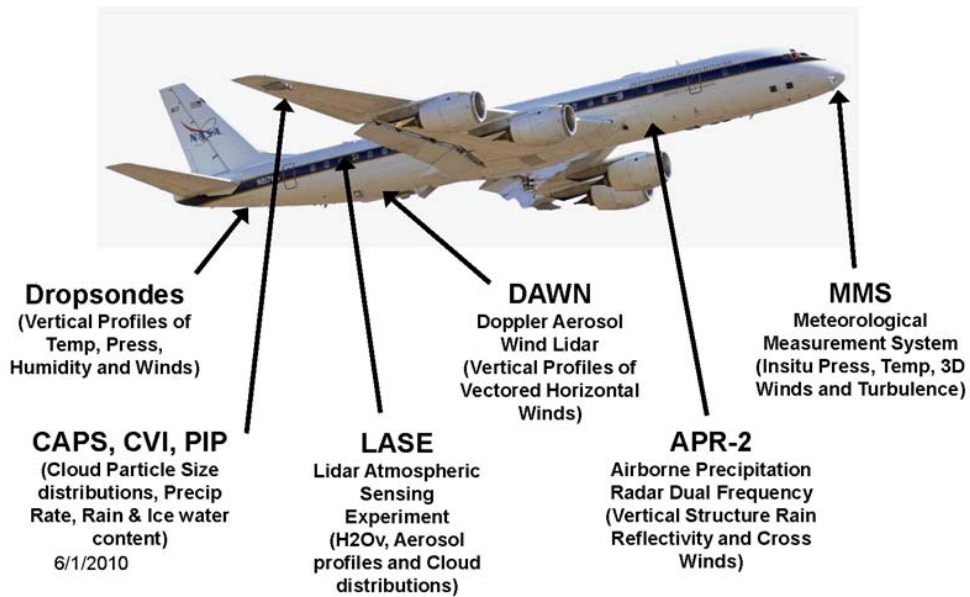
NASA

Dropsondes
(Vertical Profiles of Temp, Press, Humidity and Winds)

DAWN
Doppler Aerosol Wind Lidar
(Vertical Profiles of Vectored Horizontal Winds)

MMS
Meteorological Measurement System
(Insitu Press, Temp, 3D Winds and Turbulence)

CAPS, CVI, PIP
(Cloud Particle Size distributions, Precip Rate, Rain & Ice water content)

LASE
Lidar Atmospheric Sensing Experiment
(H2Ov, Aerosol profiles and Cloud distributions)

APR-2
Airborne Precipitation Radar Dual Frequency
(Vertical Structure Rain Reflectivity and Cross Winds)

6/1/2010